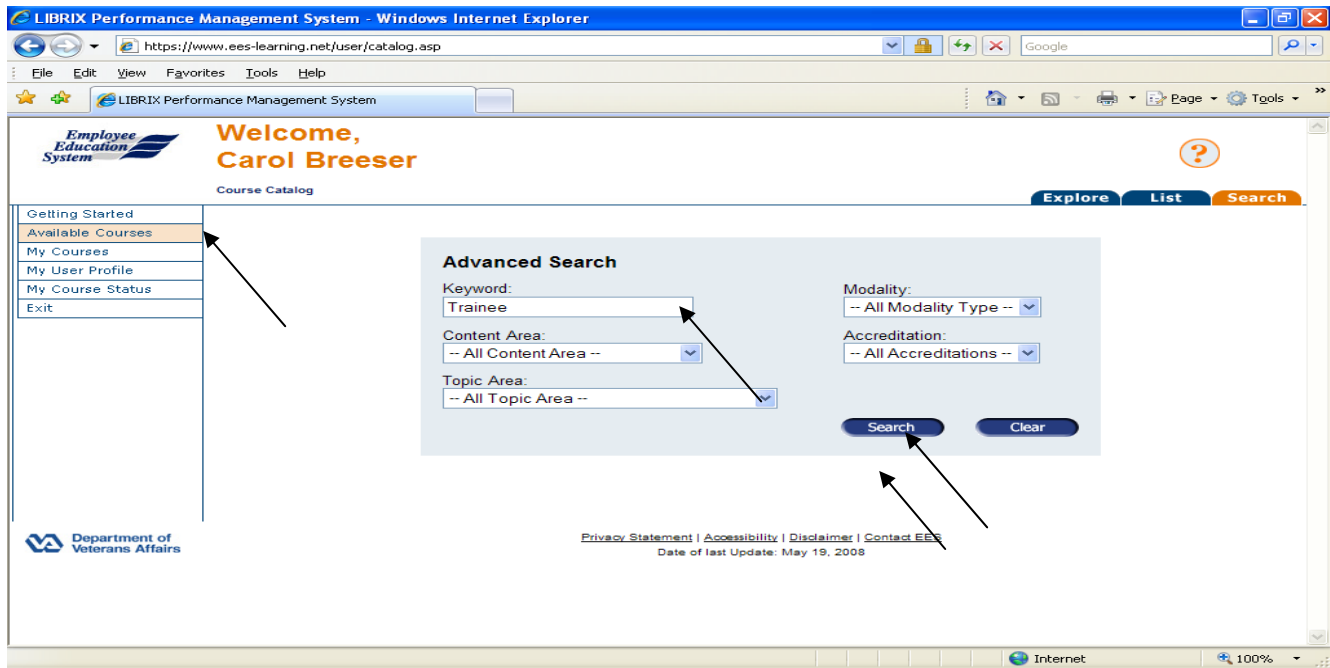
LIBRIX Performance Management System - Windows Internet Explorer

https://www.ees-learning.net/user/catalog.asp

Google

File Edit View Favorites Tools Help

LIBRIX Performance Management System

Page Tools

Employee Education System

Welcome, Carol Breeser

Course Catalog

?

Explore List Search

Getting Started
Available Courses
My Courses
My User Profile
My Course Status
Exit

Advanced Search

Keyword:
Trainee

Modality:
-- All Modality Type --

Content Area:
-- All Content Area --

Accreditation:
-- All Accreditations --

Topic Area:
-- All Topic Area --

Search Clear

Department of Veterans Affairs

Privacy Statement | Accessibility | Disclaimer | Contact EES
Date of last Update: May 19, 2008

Internet 100%